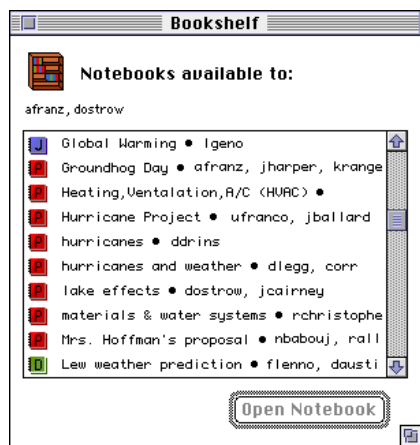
Bookshelf

Notebooks available to:

afranz, dostrow

J Global Warming • lgeno
P Groundhog Day • afranz, jharper, krange
P Heating,Ventalation,A/C (HVAC) •
P Hurricane Project • ufranco, jballard
P hurricanes • ddrins
P hurricanes and weather • dlegg, corr
P lake effects • dostrow, jcairney
P materials & water systems • rchristophe
P Mrs. Hoffman's proposal • nbabouj, rall
D Lew weather prediction • flenno, dausti

Open Notebook